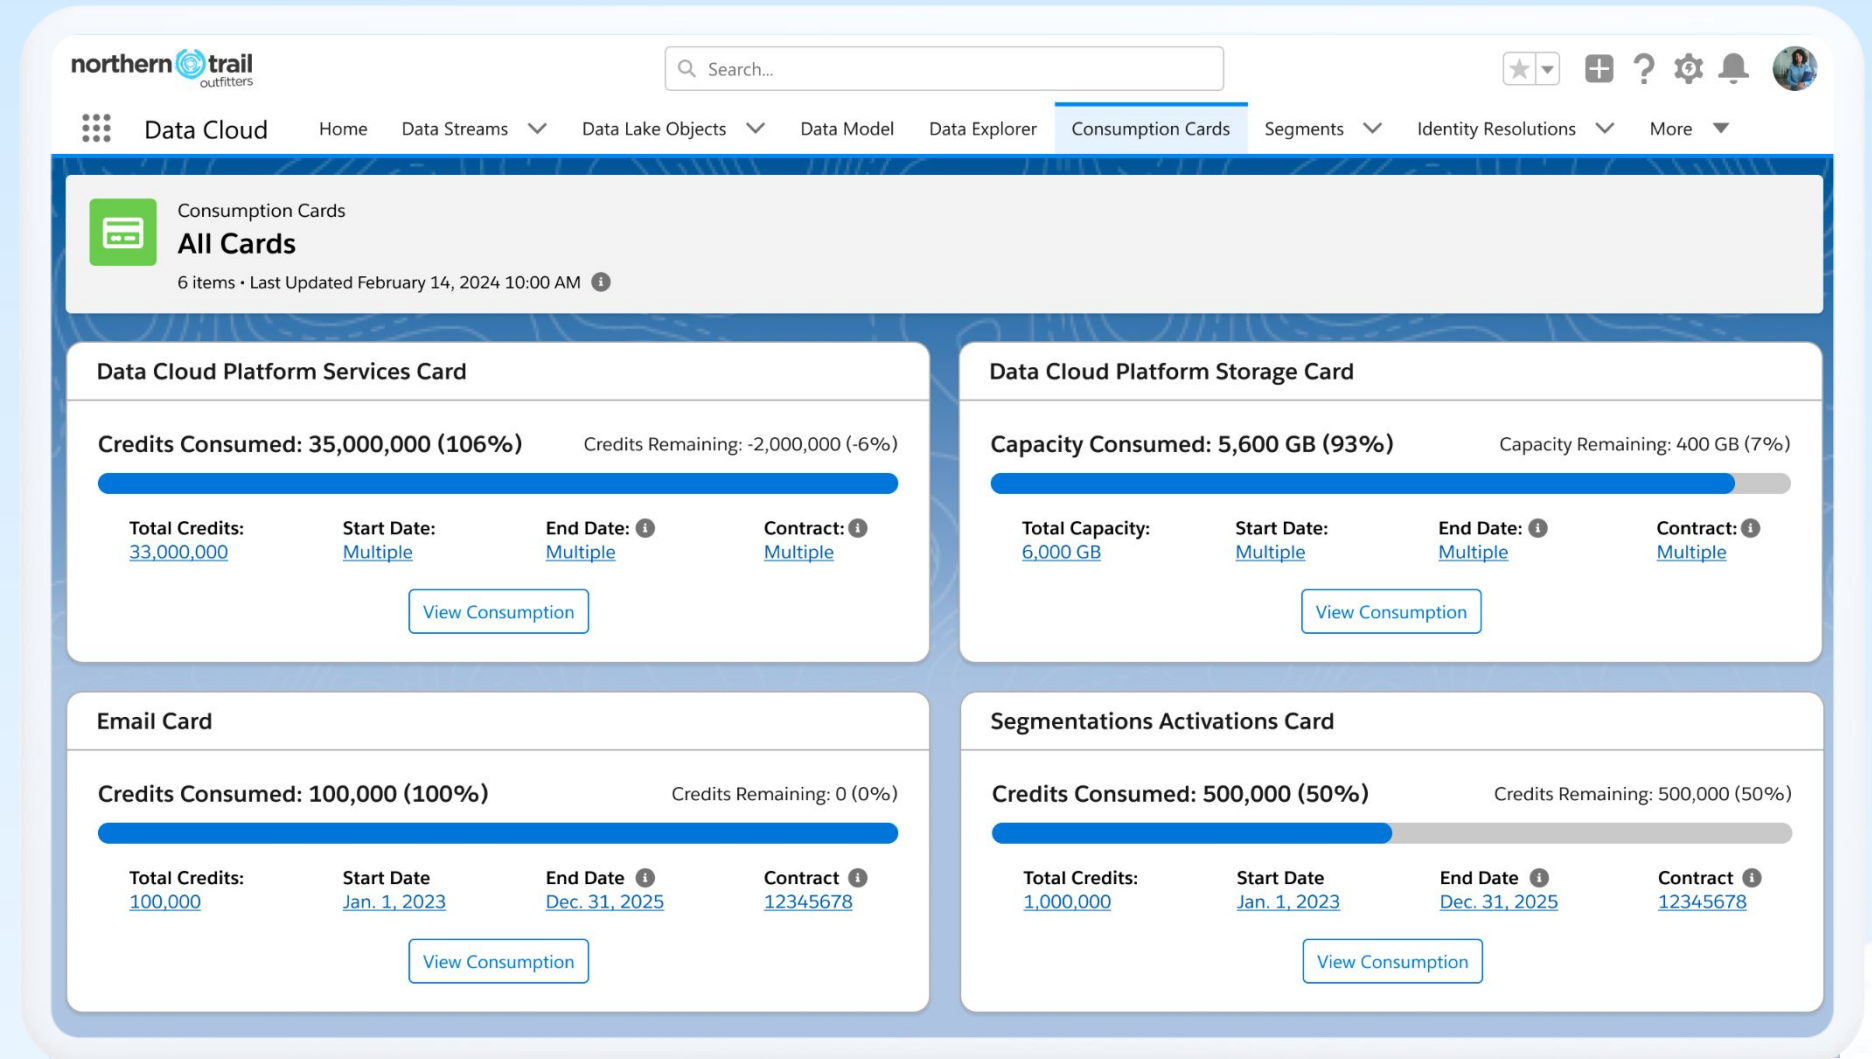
northern trail outfitters

Search...

Data Cloud Home Data Streams Data Lake Objects Data Model Data Explorer Consumption Cards Segments Identity Resolutions More

Consumption Cards
All Cards
6 items • Last Updated February 14, 2024 10:00 AM

Data Cloud Platform Services Card

Credits Consumed: 35,000,000 (106%) Credits Remaining: -2,000,000 (-6%)

Total Credits: 33,000,000
Start Date: Multiple
End Date: Multiple
Contract: Multiple

View Consumption

Data Cloud Platform Storage Card

Capacity Consumed: 5,600 GB (93%) Capacity Remaining: 400 GB (7%)

Total Capacity: 6,000 GB
Start Date: Multiple
End Date: Multiple
Contract: Multiple

View Consumption

Email Card

Credits Consumed: 100,000 (100%) Credits Remaining: 0 (0%)

Total Credits: 100,000
Start Date Jan. 1, 2023
End Date Dec. 31, 2025
Contract 12345678

View Consumption

Segmentations Activations Card

Credits Consumed: 500,000 (50%) Credits Remaining: 500,000 (50%)

Total Credits: 1,000,000
Start Date Jan. 1, 2023
End Date Dec. 31, 2025
Contract 12345678

View Consumption